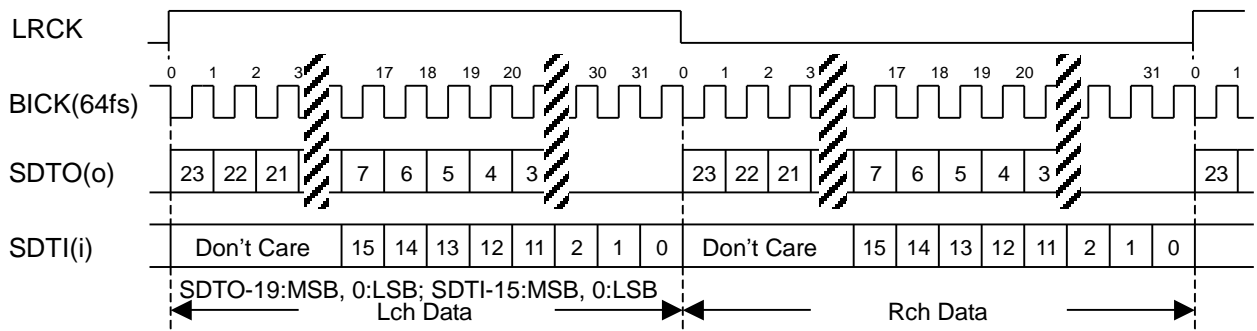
LRCK

BICK(64fs)
0 1 2 3 17 18 19 20 30 31 0 1 2 3 17 18 19 20 31 0 1

SDTO(o)
23 22 21 7 6 5 4 3 23 22 21 7 6 5 4 3 23

SDTI(i)
Don't Care 15 14 13 12 11 2 1 0 Don't Care 15 14 13 12 11 2 1 0

SDTO-19:MSB, 0:LSB; SDTI-15:MSB, 0:LSB
Lch Data
Rch Data